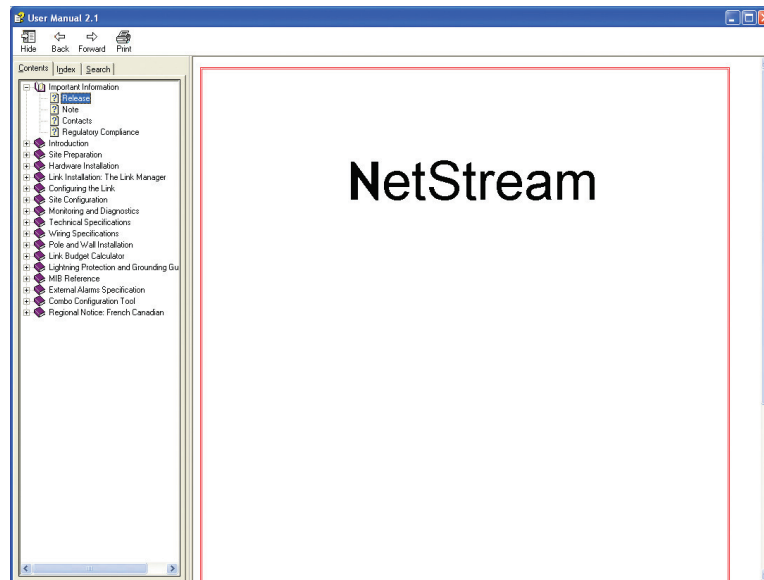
User Manual 2.1

Hide Back Forward Print

Contents | Index | Search

Important Information
Release
Note
Contacts
Regulatory Compliance
Introduction
Site Preparation
Hardware Installation
Link Installation: The Link Manager
Configuring the Link
Site Configuration
Monitoring and Diagnostics
Technical Specifications
Wiring Specifications
Pole and Wall Installation
Link Budget Calculator
Lightning Protection and Grounding Gu
MIB Reference
External Alarms Specification
Combo Configuration Tool
Regional Notice: French Canadian

NetStream